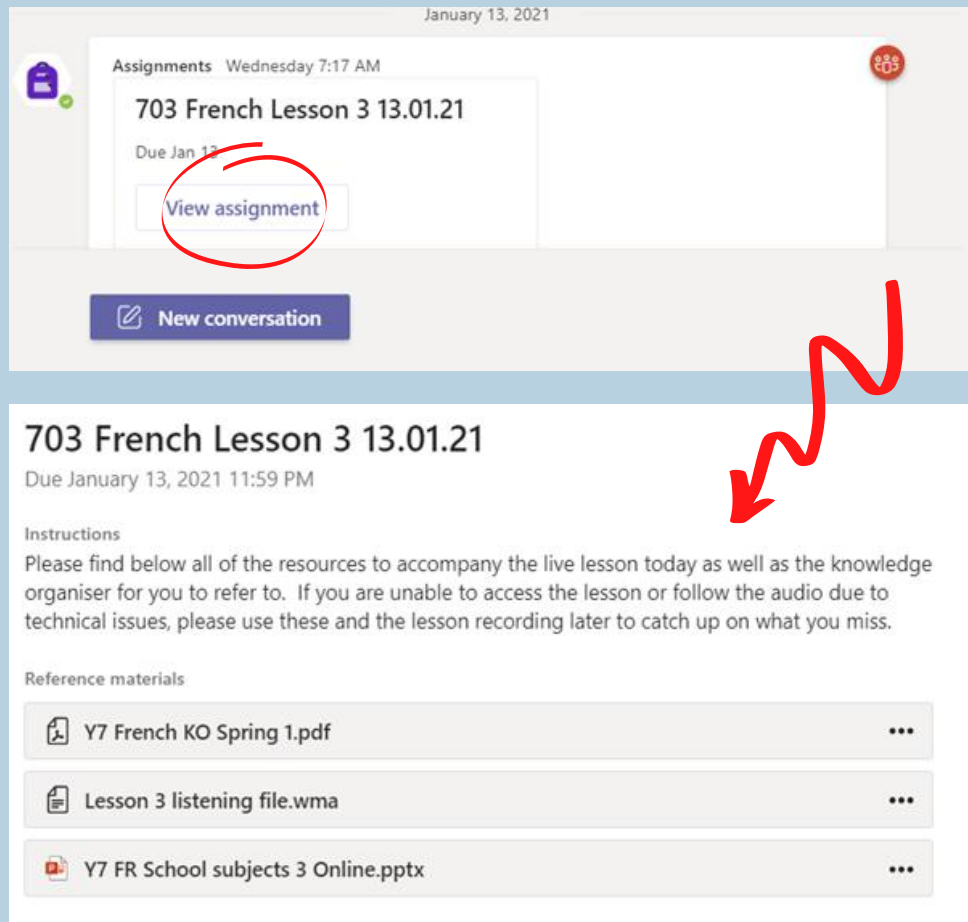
January 13, 2021

Assignments Wednesday 7:17 AM

703 French Lesson 3 13.01.21

Due Jan 13

View assignment

New conversation

703 French Lesson 3 13.01.21

Due January 13, 2021 11:59 PM

Instructions

Please find below all of the resources to accompany the live lesson today as well as the knowledge organiser for you to refer to. If you are unable to access the lesson or follow the audio due to technical issues, please use these and the lesson recording later to catch up on what you miss.

Reference materials

Y7 French KO Spring 1.pdf •••

Lesson 3 listening file.wma •••

Y7 FR School subjects 3 Online.pptx •••